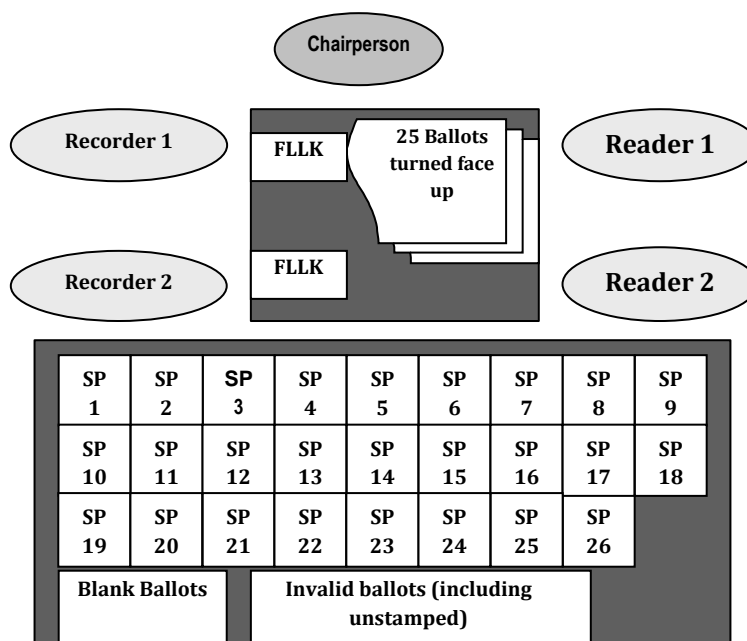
Chairperson

Recorder 1

FLLK

25 Ballots turned face up

Reader 1

Recorder 2

FLLK

Reader 2

| SP 1 | SP 2 | SP 3 | SP 4 | SP 5 | SP 6 | SP 7 | SP 8 | SP 9 |
|---|---|---|---|---|---|---|---|---|
| SP 10 | SP 11 | SP 12 | SP 13 | SP 14 | SP 15 | SP 16 | SP 17 | SP 18 |
| SP 19 | SP 20 | SP 21 | SP 22 | SP 23 | SP 24 | SP 25 | SP 26 | |

Blank Ballots

Invalid ballots (including unstamped)